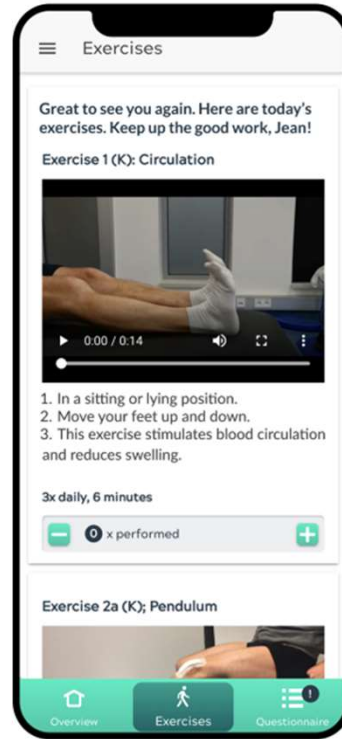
Exercises

Great to see you again. Here are today's exercises. Keep up the good work, Jean!

Exercise 1 (K): Circulation

0:00 / 0:14

1. In a sitting or lying position.
2. Move your feet up and down.
3. This exercise stimulates blood circulation and reduces swelling.

3x daily, 6 minutes

0 x performed

Exercise 2a (K); Pendulum

Overview Exercises 1 Questionnaire